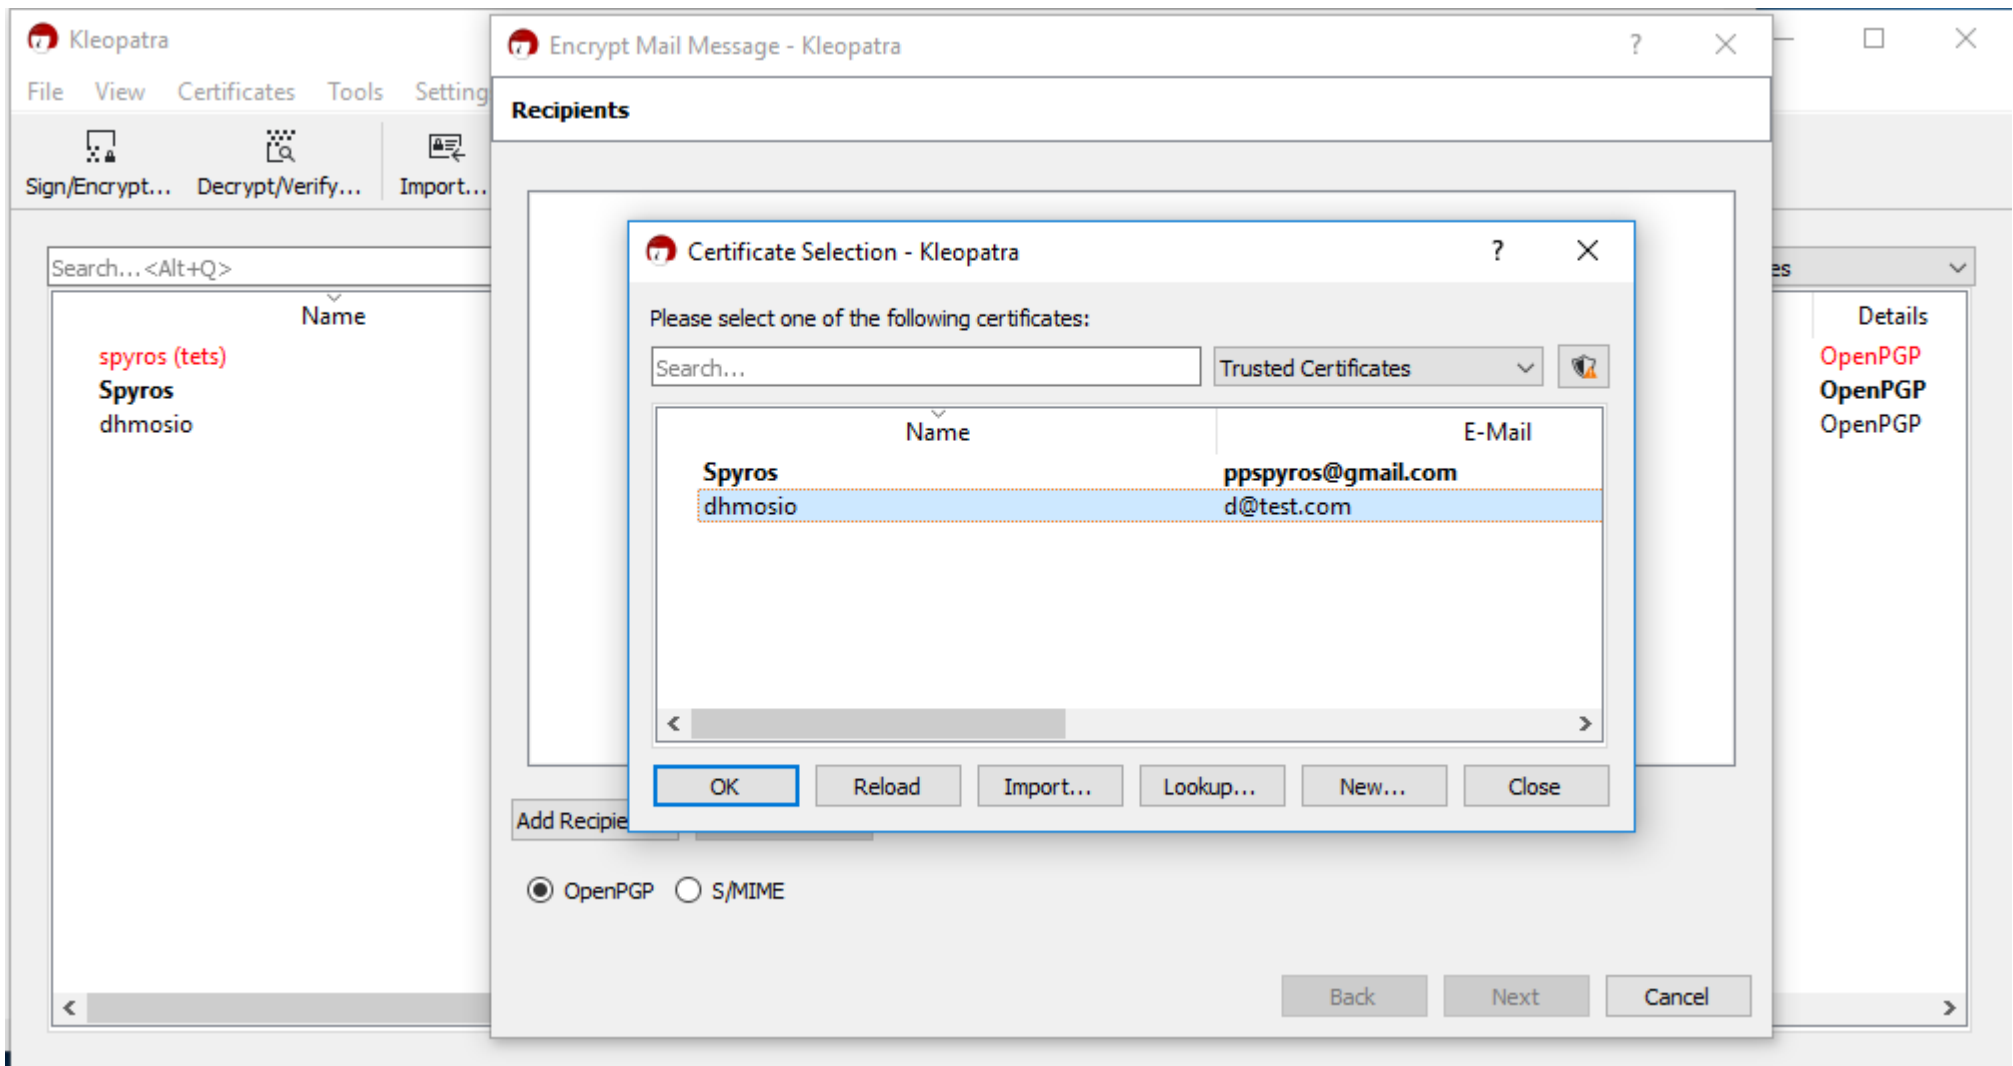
Kleopatra

File View Certificates Tools Setting

Sign/Encrypt... Decrypt/Verify... Import...

Search...<Alt+Q>

Name

spyros (tets)
Spyros
dhmosio

es

Details

OpenPGP
OpenPGP
OpenPGP

Encrypt Mail Message - Kleopatra ?

Recipients

Add Recipie

OpenPGP S/MIME

Back Next Cancel

Certificate Selection - Kleopatra ?

Please select one of the following certificates:

Search...

Trusted Certificates

| Name | E-Mail |
|---|---|
| Spyros | ppspyros@gmail.com |
| dhmosio | d@test.com |

OK Reload Import... Lookup... New... Close